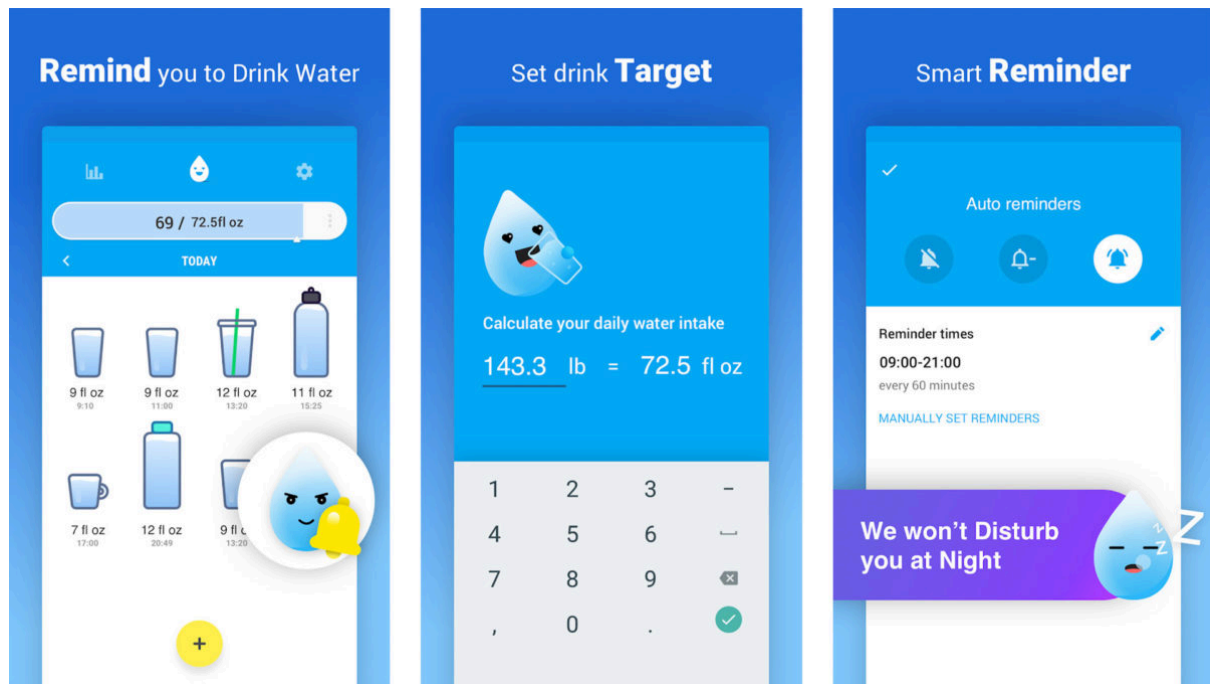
Remind you to Drink Water

69 / 72.5fl oz

TODAY

9 fl oz
9:10

9 fl oz
11:00

12 fl oz
13:20

11 fl oz
15:25

7 fl oz
17:00

12 fl oz
20:49

9 fl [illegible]
13:20

+

Set drink Target

Calculate your daily water intake

143.3 lb = 72.5 fl oz

1 2 3 –
4 5 6
7 8 9
, 0 .

Smart Reminder

Auto reminders

Reminder times

09:00-21:00
every 60 minutes

MANUALLY SET REMINDERS

We won't Disturb you at Night

Z Z